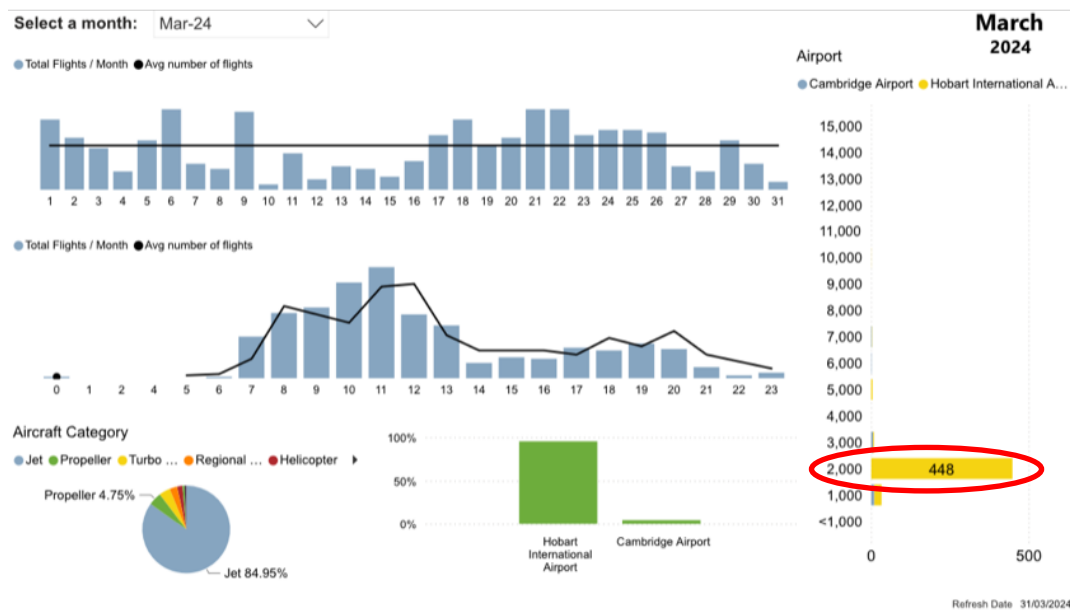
Select a month: Mar-24

March
2024

Total Flights / Month Avg number of flights

1 2 3 4 5 6 7 8 9 10 11 12 13 14 15 16 17 18 19 20 21 22 23 24 25 26 27 28 29 30 31

Total Flights / Month Avg number of flights

0 1 2 3 4 5 6 7 8 9 10 11 12 13 14 15 16 17 18 19 20 21 22 23

Airport

Cambridge Airport Hobart International A...

15,000
14,000
13,000
12,000
11,000
10,000
9,000
8,000
7,000
6,000
5,000
4,000
3,000
2,000
1,000
<1,000

448

0 500

Aircraft Category

Jet Propeller Turbo ... Regional ... Helicopter

Propeller 4.75%

Jet 84.95%

100%
50%
0%

Hobart International Airport

Cambridge Airport

Refresh Date 31/03/2024